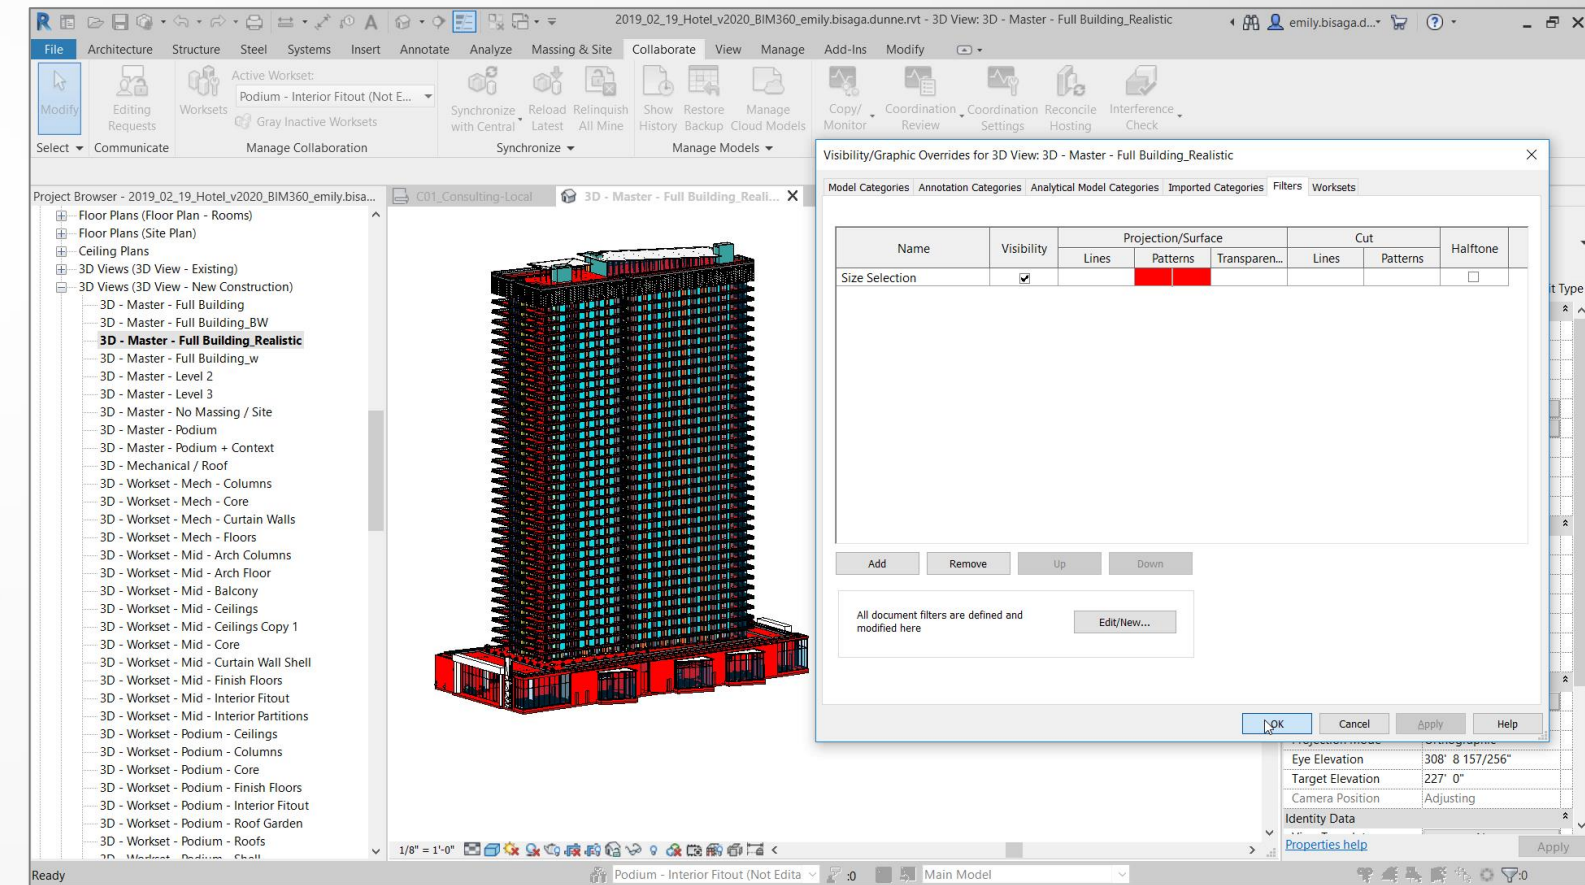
2019_02_19_Hotel_v2020_BIM360_emily.bisaga.dunne.rvt - 3D View: 3D - Master - Full Building_Realistic

emily.bisaga.d...

File Architecture Structure Steel Systems Insert Annotate Analyze Massing & Site Collaborate View Manage Add-Ins Modify

Modify | Editing Requests | Worksets | Active Workset: Podium - Interior Fitout (Not E... | Gray Inactive Worksets | Synchronize with Central | Reload Latest | Relinquish All Mine | Show History | Restore Backup | Manage Cloud Models | Copy/ Monitor | Coordination Review | Coordination Settings | Reconcile Hosting | Interference Check

Select | Communicate | Manage Collaboration | Synchronize | Manage Models

Project Browser - 2019_02_19_Hotel_v2020_BIM360_emily.bisa...

Floor Plans (Floor Plan - Rooms)
Floor Plans (Site Plan)
Ceiling Plans
3D Views (3D View - Existing)
3D Views (3D View - New Construction)
3D - Master - Full Building
3D - Master - Full Building_BW
3D - Master - Full Building_Realistic
3D - Master - Full Building_w
3D - Master - Level 2
3D - Master - Level 3
3D - Master - No Massing / Site
3D - Master - Podium
3D - Master - Podium + Context
3D - Mechanical / Roof
3D - Workset - Mech - Columns
3D - Workset - Mech - Core
3D - Workset - Mech - Curtain Walls
3D - Workset - Mech - Floors
3D - Workset - Mid - Arch Columns
3D - Workset - Mid - Arch Floor
3D - Workset - Mid - Balcony
3D - Workset - Mid - Ceilings
3D - Workset - Mid - Ceilings Copy 1
3D - Workset - Mid - Core
3D - Workset - Mid - Curtain Wall Shell
3D - Workset - Mid - Finish Floors
3D - Workset - Mid - Interior Fitout
3D - Workset - Mid - Interior Partitions
3D - Workset - Podium - Ceilings
3D - Workset - Podium - Columns
3D - Workset - Podium - Core
3D - Workset - Podium - Finish Floors
3D - Workset - Podium - Interior Fitout
3D - Workset - Podium - Roof Garden
3D - Workset - Podium - Roofs
3D - Workset - Podium - Shell

C01_Consulting-Local | 3D - Master - Full Building_Reali...

Visibility/Graphic Overrides for 3D View: 3D - Master - Full Building_Realistic

Model Categories | Annotation Categories | Analytical Model Categories | Imported Categories | Filters | Worksets

| Name | Visibility | Projection/Surface Lines | Projection/Surface Patterns | Projection/Surface Transparen... | Cut Lines | Cut Patterns | Halftone |
|---|---|---|---|---|---|---|---|
| Size Selection | ☑ | | | | | | ☐ |

Add | Remove | Up | Down

All document filters are defined and modified here

Edit/New...

OK | Cancel | Apply | Help

t Type
Eye Elevation 308' 8 157/256"
Target Elevation 227' 0"
Camera Position Adjusting
Identity Data
Properties help
Apply

1/8" = 1'-0"

Ready | Podium - Interior Fitout (Not Edita | :0 | Main Model | :0